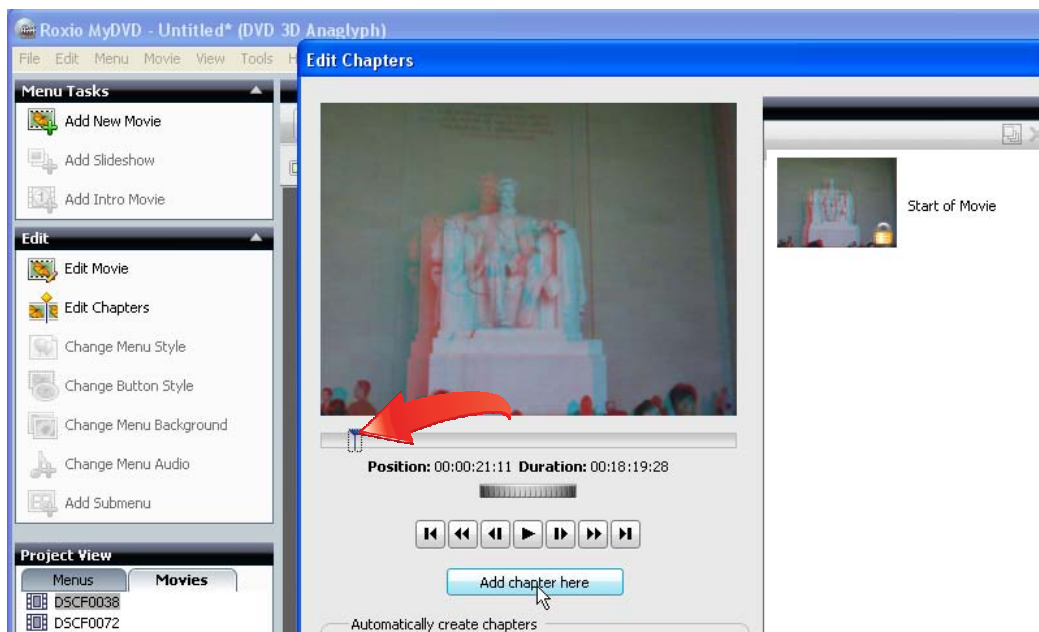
Roxio MyDVD - Untitled* (DVD 3D Anaglyph)

File Edit Menu Movie View Tools H

Edit Chapters

Menu Tasks

Add New Movie

Add Slideshow

Add Intro Movie

Edit

Edit Movie

Edit Chapters

Change Menu Style

Change Button Style

Change Menu Background

Change Menu Audio

Add Submenu

Project View

Menus

Movies

DSCF0038

DSCF0072

Position: 00:00:21:11 Duration: 00:18:19:28

Add chapter here

Automatically create chapters

Start of Movie